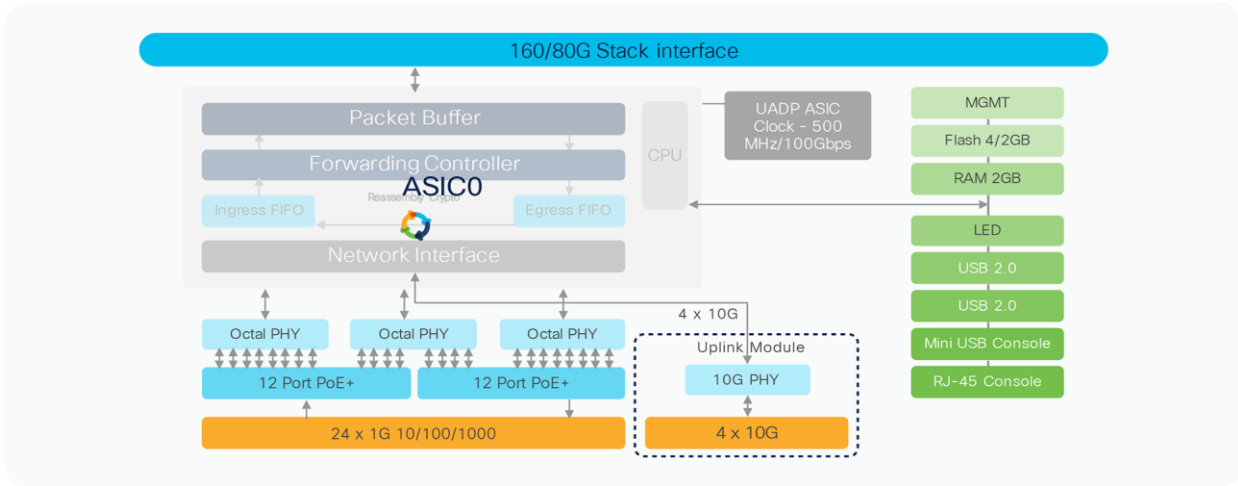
160/80G Stack interface

Packet Buffer

Forwarding Controller

ASIC0

Reassembly Crypto

Ingress FIFO

Egress FIFO

Network Interface

CPU

UADP ASIC Clock - 500 MHz/100Gbps

MGMT

Flash 4/2GB

RAM 2GB

LED

USB 2.0

USB 2.0

Mini USB Console

RJ-45 Console

Octal PHY

Octal PHY

Octal PHY

4 x 10G

Uplink Module

12 Port PoE+

12 Port PoE+

10G PHY

24 x 1G 10/100/1000

4 x 10G